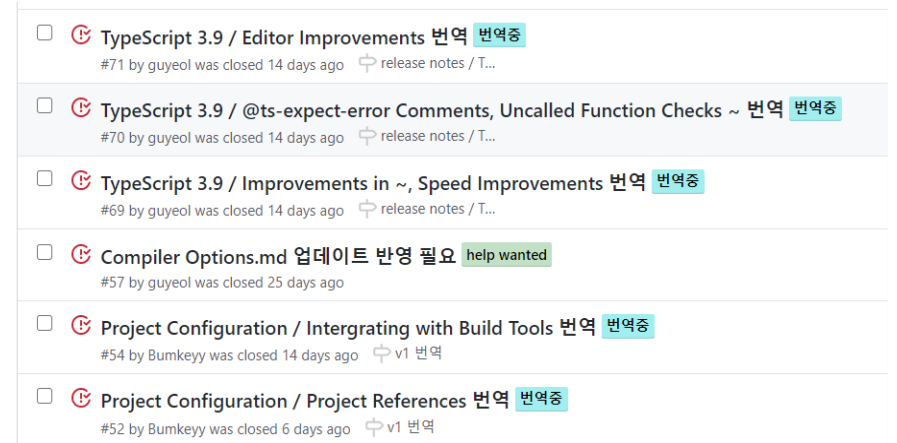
TypeScript 3.9 / Editor Improvements 번역 번역중
#71 by guyeol was closed 14 days ago release notes / T...

TypeScript 3.9 / @ts-expect-error Comments, Uncalled Function Checks ~ 번역 번역중
#70 by guyeol was closed 14 days ago release notes / T...

TypeScript 3.9 / Improvements in ~, Speed Improvements 번역 번역중
#69 by guyeol was closed 14 days ago release notes / T...

Compiler Options.md 업데이트 반영 필요 help wanted
#57 by guyeol was closed 25 days ago

Project Configuration / Intergrating with Build Tools 번역 번역중
#54 by Bumkeyy was closed 14 days ago v1 번역

Project Configuration / Project References 번역 번역중
#52 by Bumkeyy was closed 6 days ago v1 번역